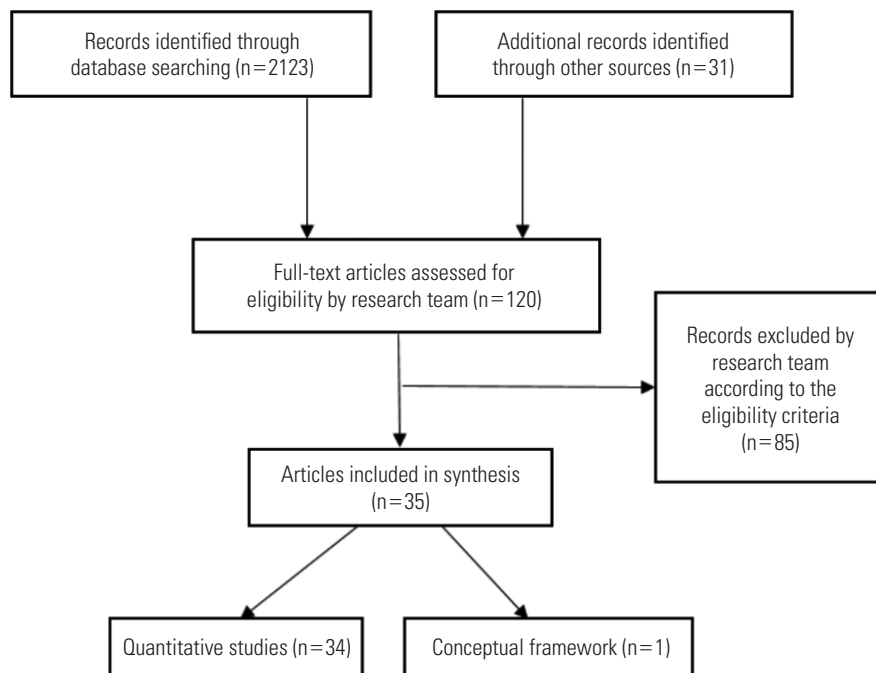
Records identified through database searching (n=2123)

Additional records identified through other sources (n=31)

Full-text articles assessed for eligibility by research team (n=120)

Records excluded by research team according to the eligibility criteria (n=85)

Articles included in synthesis (n=35)

Quantitative studies (n=34)

Conceptual framework (n=1)